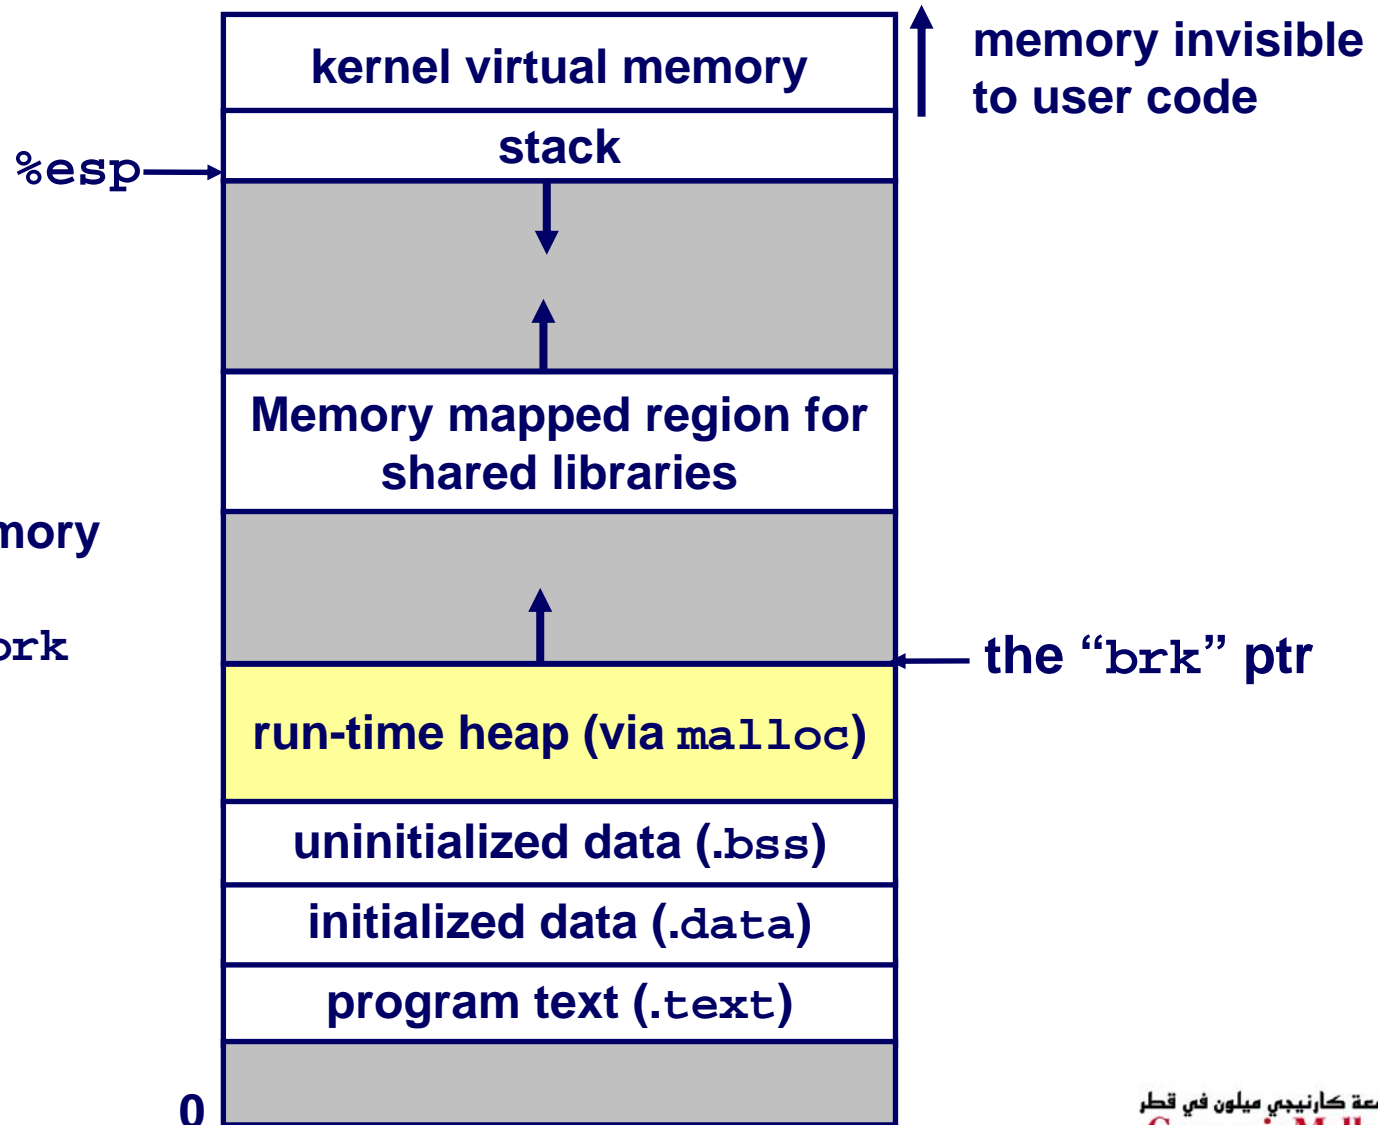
kernel virtual memory

memory invisible to user code

%esp

stack

Memory mapped region for shared libraries

mory

ork

the “brk” ptr

run-time heap (via malloc)

uninitialized data (.bss)

initialized data (.data)

program text (.text)

0

عة كارنيجي ميلون في قطر